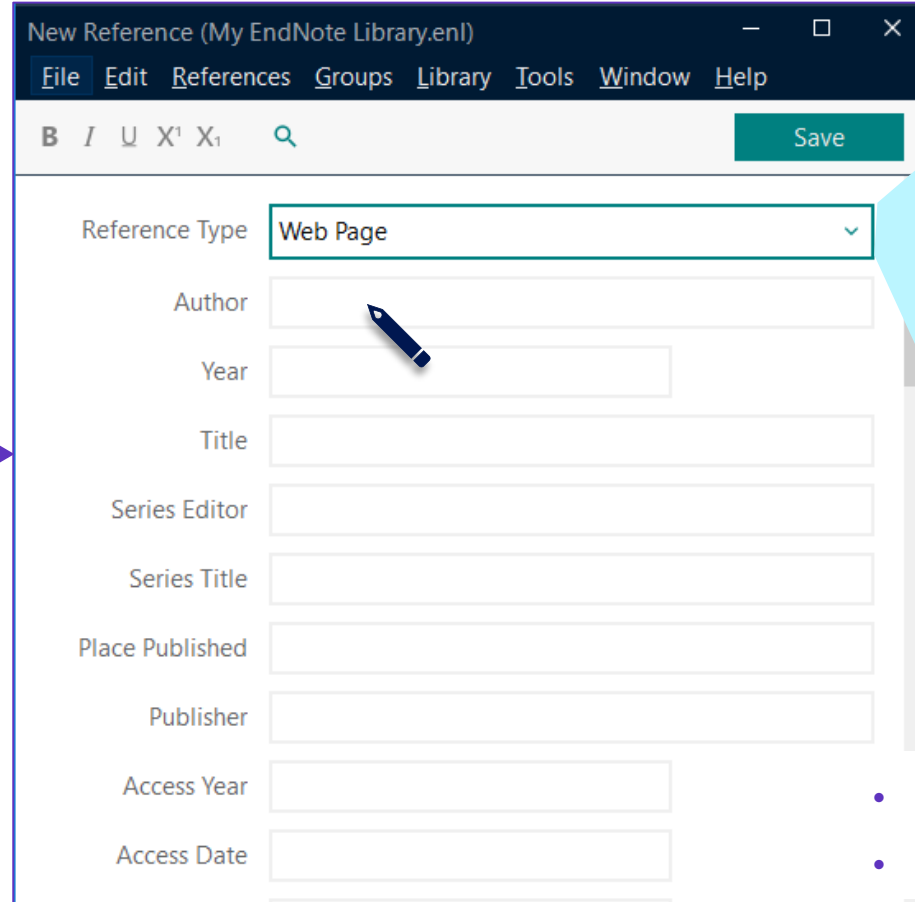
New Reference (My EndNote Library.enl)

File Edit References Groups Library Tools Window Help

B I U X¹ X₁

Save

Reference Type Web Page

Author

Year

Title

Series Editor

Series Title

Place Published

Publisher

Access Year

Access Date